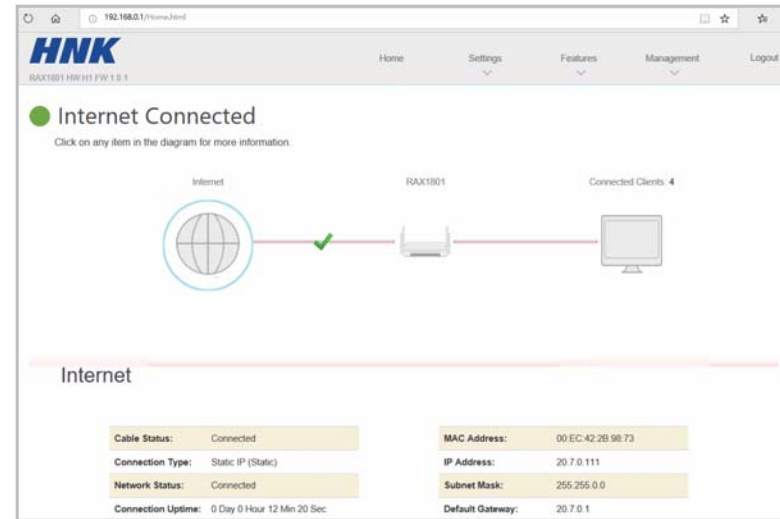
192.168.0.1/Home.html

HNK
RAX1801 HW H1 FW 1.0.1

Home Settings Features Management Logout

Internet Connected
Click on any item in the diagram for more information.

Internet RAX1801 Connected Clients: 4

Internet

| Cable Status: | Connected |
|---|---|
| Connection Type: | Static IP (Static) |
| Network Status: | Connected |
| Connection Uptime: | 0 Day 0 Hour 12 Min 20 Sec |

| MAC Address: | 00:EC:42:2B:98:73 |
|---|---|
| IP Address: | 20.7.0.111 |
| Subnet Mask: | 255.255.0.0 |
| Default Gateway: | 20.7.0.1 |